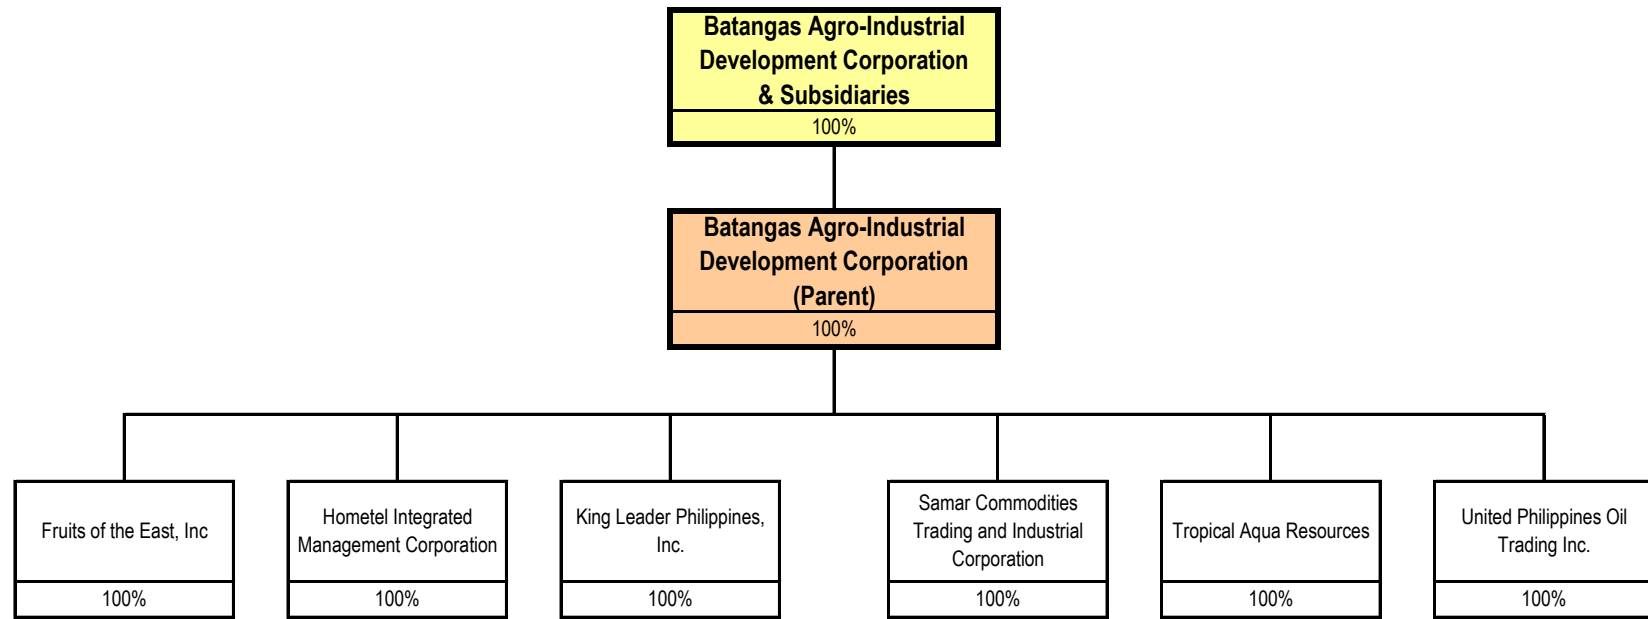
Batangas Agro-Industrial Development Corporation & Subsidiaries
100%

Batangas Agro-Industrial Development Corporation (Parent)
100%

Fruits of the East, Inc
100%

Hometel Integrated Management Corporation
100%

King Leader Philippines, Inc.
100%

Samar Commodities Trading and Industrial Corporation
100%

Tropical Aqua Resources
100%

United Philippines Oil Trading Inc.
100%